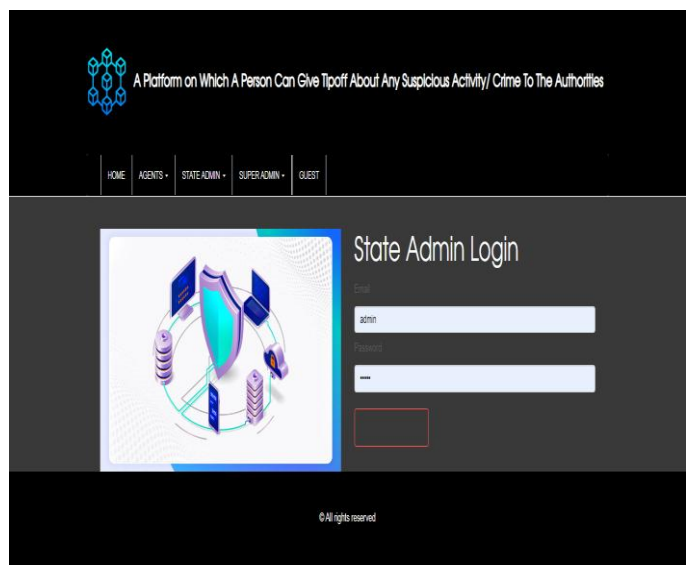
A Platform on Which A Person Can Give Tipoff About Any Suspicious Activity/ Crime To The Authorities

HOME AGENTS ▾ STATE ADMIN ▾ SUPER ADMIN ▾ GUEST

State Admin Login

Email

admin

Password

•••••

© All rights reserved